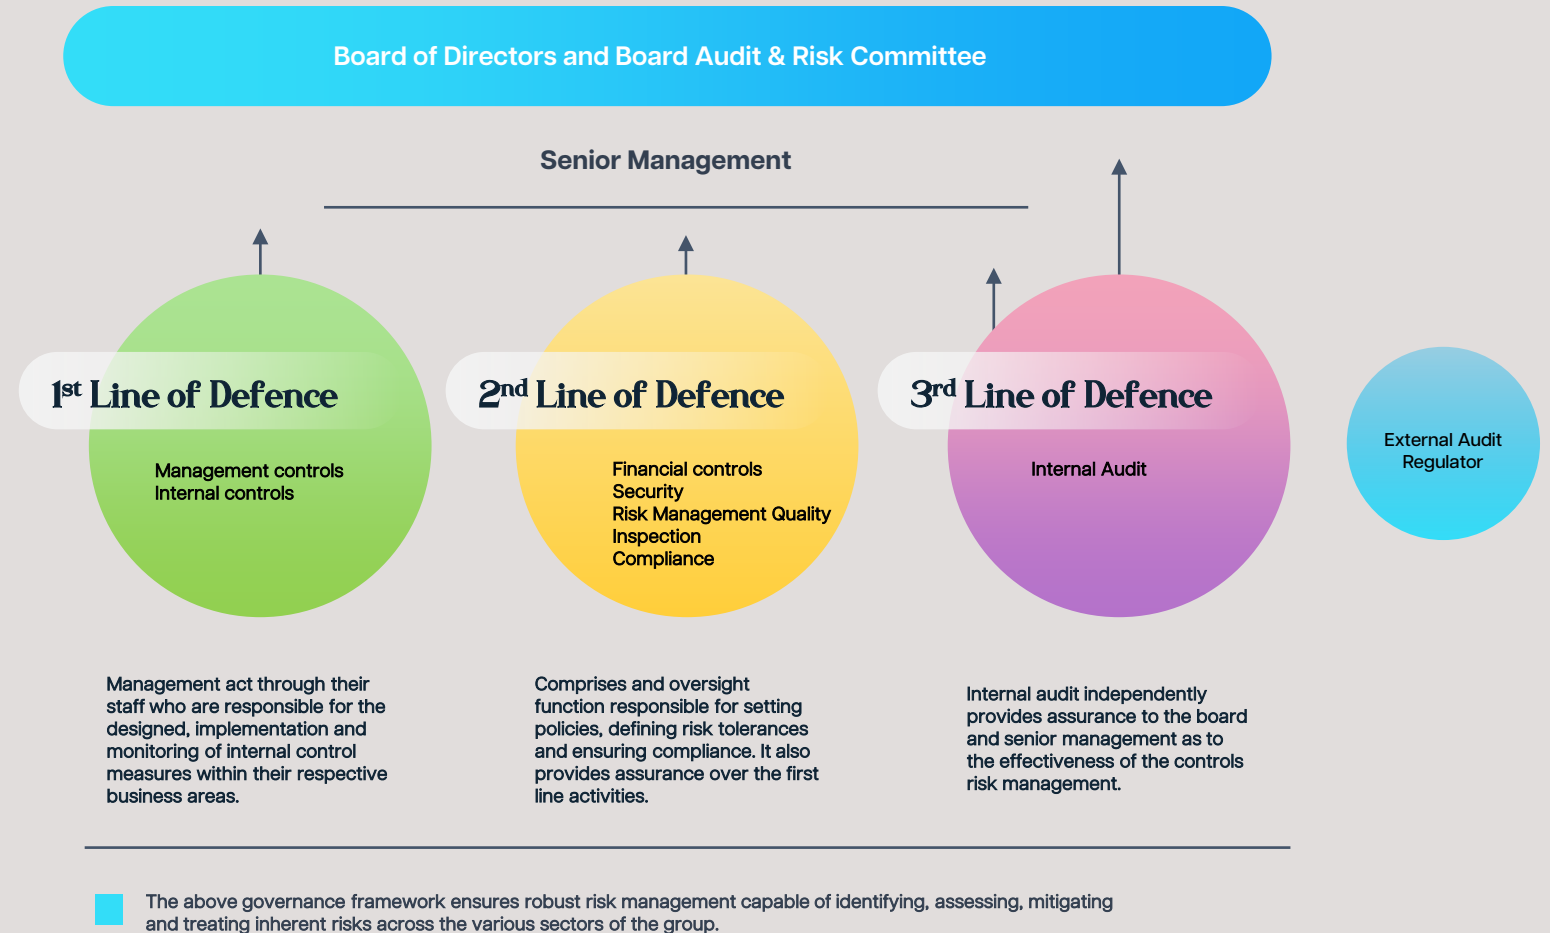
Board of Directors and Board Audit & Risk Committee

Senior Management

1st Line of Defence

Management controls
Internal controls

2nd Line of Defence

Financial controls
Security
Risk Management Quality
Inspection
Compliance

3rd Line of Defence

Internal Audit

External Audit
Regulator

Management act through their staff who are responsible for the designed, implementation and monitoring of internal control measures within their respective business areas.

Comprises and oversight function responsible for setting policies, defining risk tolerances and ensuring compliance. It also provides assurance over the first line activities.

Internal audit independently provides assurance to the board and senior management as to the effectiveness of the controls risk management.

The above governance framework ensures robust risk management capable of identifying, assessing, mitigating and treating inherent risks across the various sectors of the group.